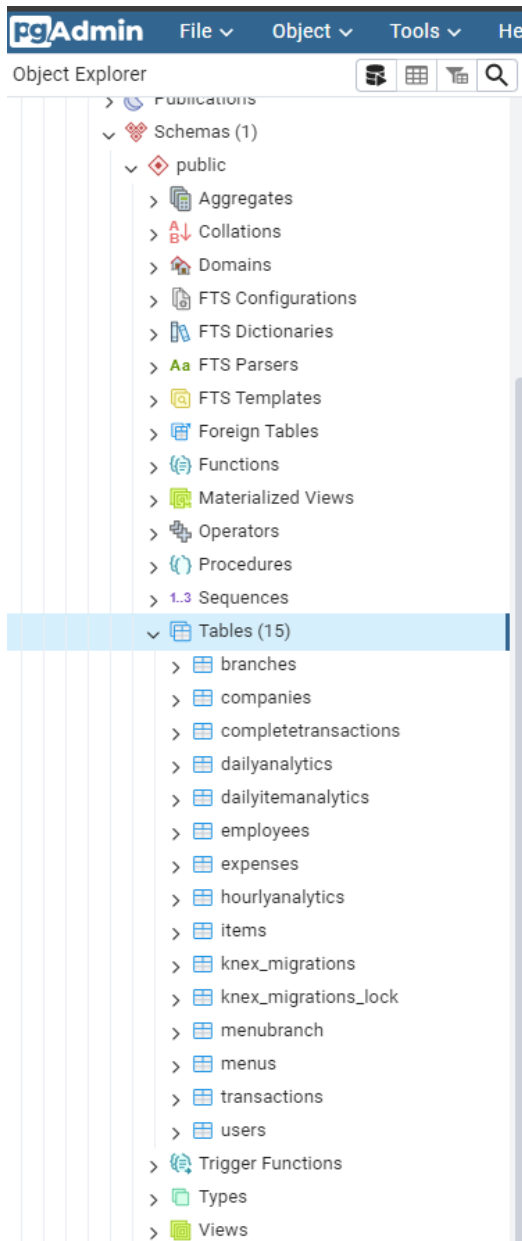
pgAdmin File Object Tools He

Object Explorer

Publications
Schemas (1)
public
Aggregates
Collations
Domains
FTS Configurations
FTS Dictionaries
FTS Parsers
FTS Templates
Foreign Tables
Functions
Materialized Views
Operators
Procedures
Sequences
Tables (15)
branches
companies
completetransactions
dailyanalytics
dailyitemanalytics
employees
expenses
hourlyanalytics
items
knex_migrations
knex_migrations_lock
menubranch
menus
transactions
users
Trigger Functions
Types
Views